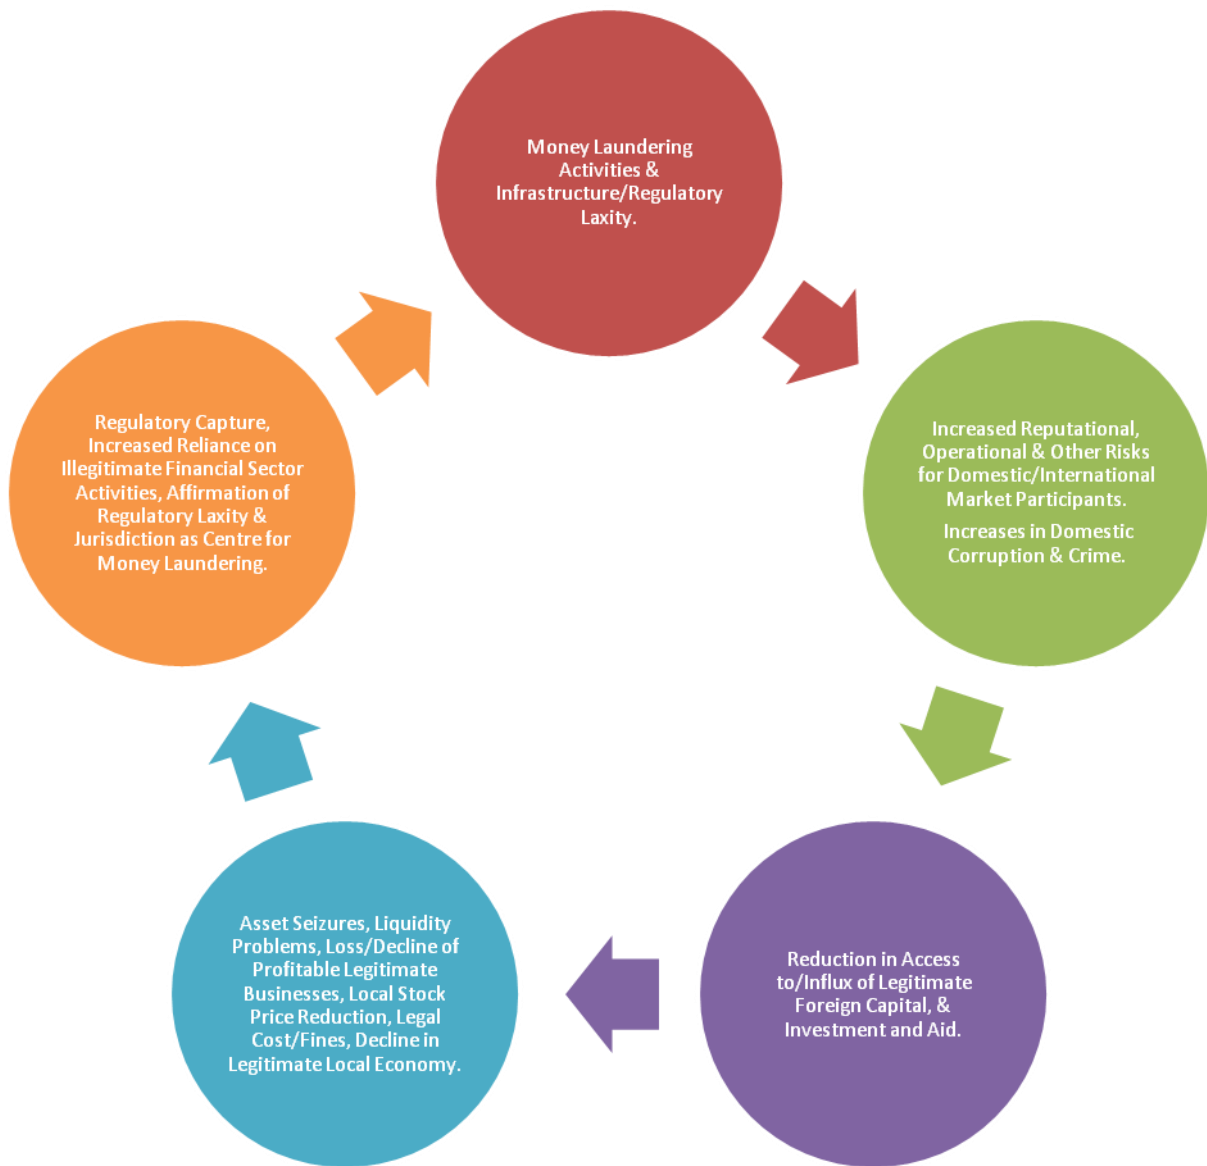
Money Laundering Activities & Infrastructure/Regulatory Laxity.

Increased Reputational, Operational & Other Risks for Domestic/International Market Participants.

Increases in Domestic Corruption & Crime.

Reduction in Access to/Influx of Legitimate Foreign Capital, & Investment and Aid.

Asset Seizures, Liquidity Problems, Loss/Decline of Profitable Legitimate Businesses, Local Stock Price Reduction, Legal Cost/Fines, Decline in Legitimate Local Economy.

Regulatory Capture, Increased Reliance on Illegitimate Financial Sector Activities, Affirmation of Regulatory Laxity & Jurisdiction as Centre for Money Laundering.